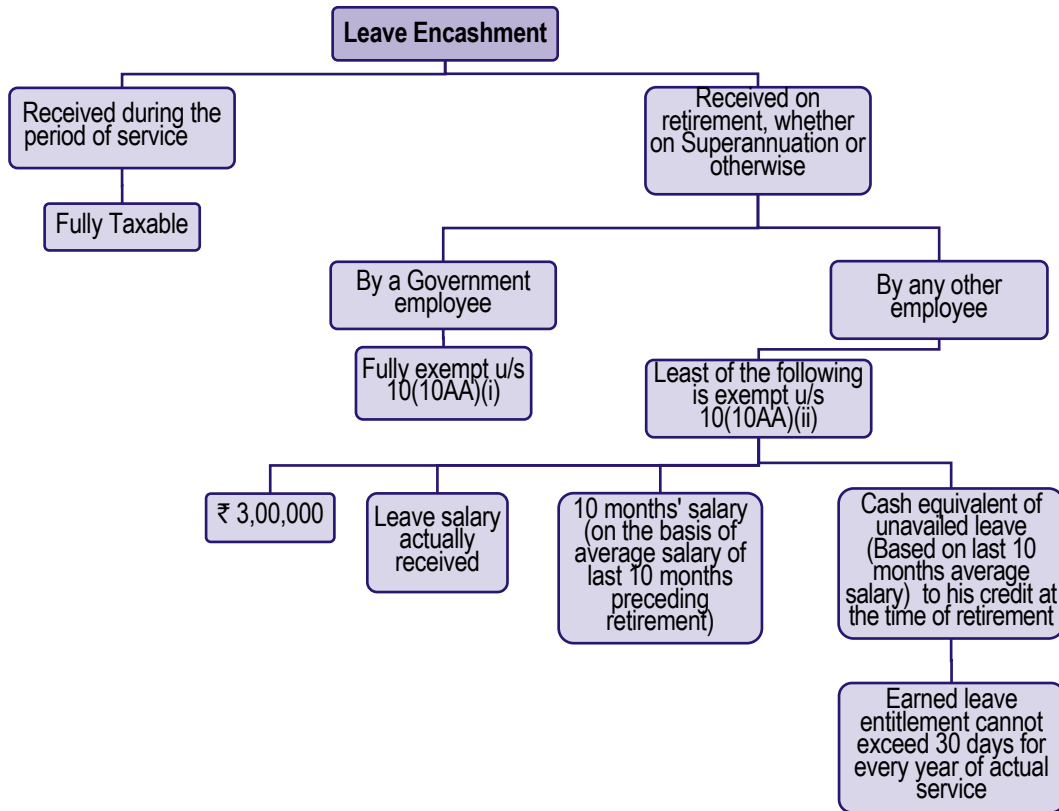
Leave Encashment

Received during the period of service

Fully Taxable

Received on retirement, whether on Superannuation or otherwise

By a Government employee

Fully exempt u/s 10(10AA)(i)

By any other employee

Least of the following is exempt u/s 10(10AA)(ii)

₹ 3,00,000

Leave salary actually received

10 months' salary (on the basis of average salary of last 10 months preceding retirement)

Cash equivalent of unavailed leave (Based on last 10 months average salary) to his credit at the time of retirement

Earned leave entitlement cannot exceed 30 days for every year of actual service